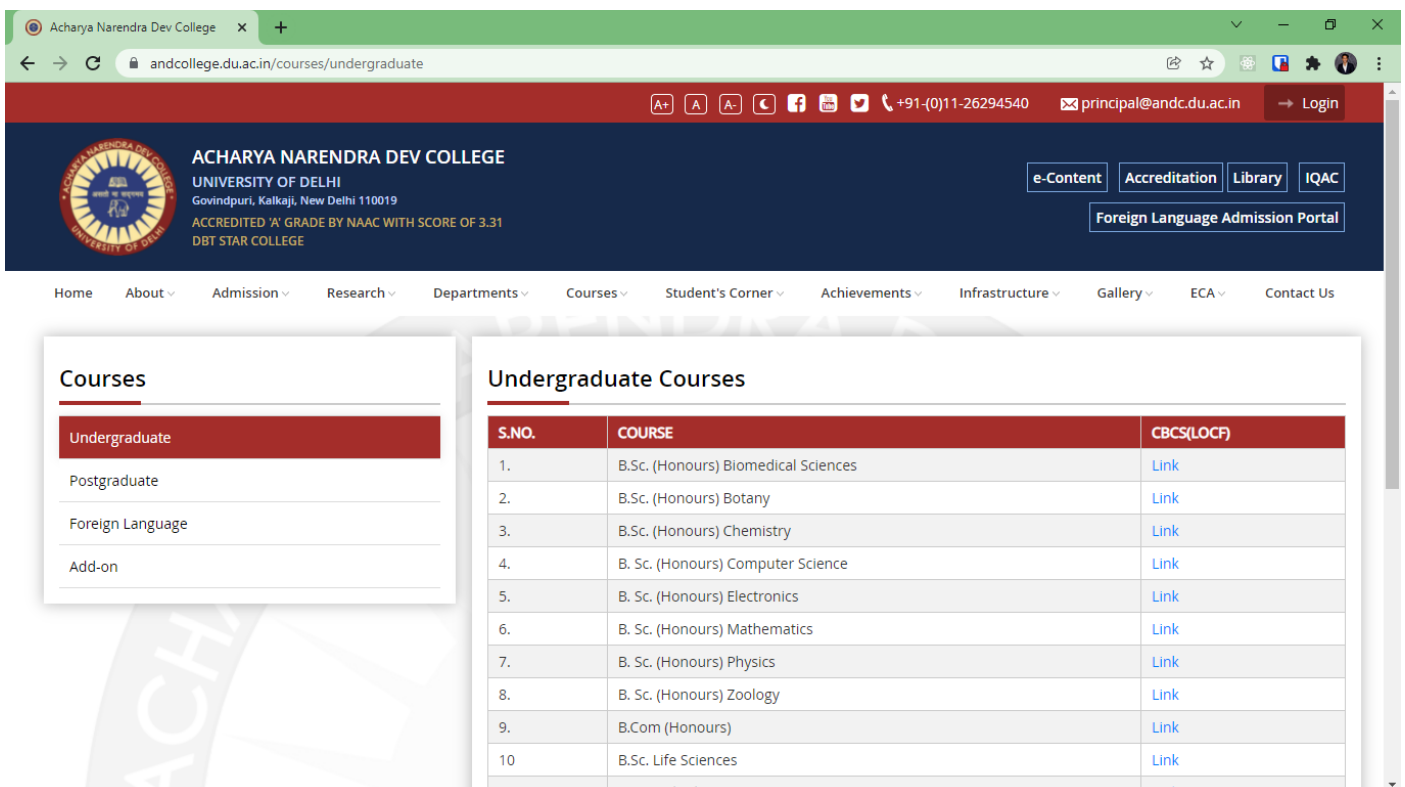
Acharya Narendra Dev College ×
+
andcollege.du.ac.in/courses/undergraduate

A+ A A- +91-(0)11-26294540 principal@andc.du.ac.in Login

ACHARYA NARENDRA DEV COLLEGE
UNIVERSITY OF DELHI
Govindpuri, Kalkaji, New Delhi 110019
ACCREDITED 'A' GRADE BY NAAC WITH SCORE OF 3.31
DBT STAR COLLEGE

e-Content Accreditation Library IQAC
Foreign Language Admission Portal

Home About Admission Research Departments Courses Student's Corner Achievements Infrastructure Gallery ECA Contact Us

Courses

Undergraduate
Postgraduate
Foreign Language
Add-on

Undergraduate Courses

| S.NO. | COURSE | CBCS(LOCF) |
|---|---|---|
| 1. | B.Sc. (Honours) Biomedical Sciences | Link |
| 2. | B.Sc. (Honours) Botany | Link |
| 3. | B.Sc. (Honours) Chemistry | Link |
| 4. | B. Sc. (Honours) Computer Science | Link |
| 5. | B. Sc. (Honours) Electronics | Link |
| 6. | B. Sc. (Honours) Mathematics | Link |
| 7. | B. Sc. (Honours) Physics | Link |
| 8. | B. Sc. (Honours) Zoology | Link |
| 9. | B.Com (Honours) | Link |
| 10 | B.Sc. Life Sciences | Link |